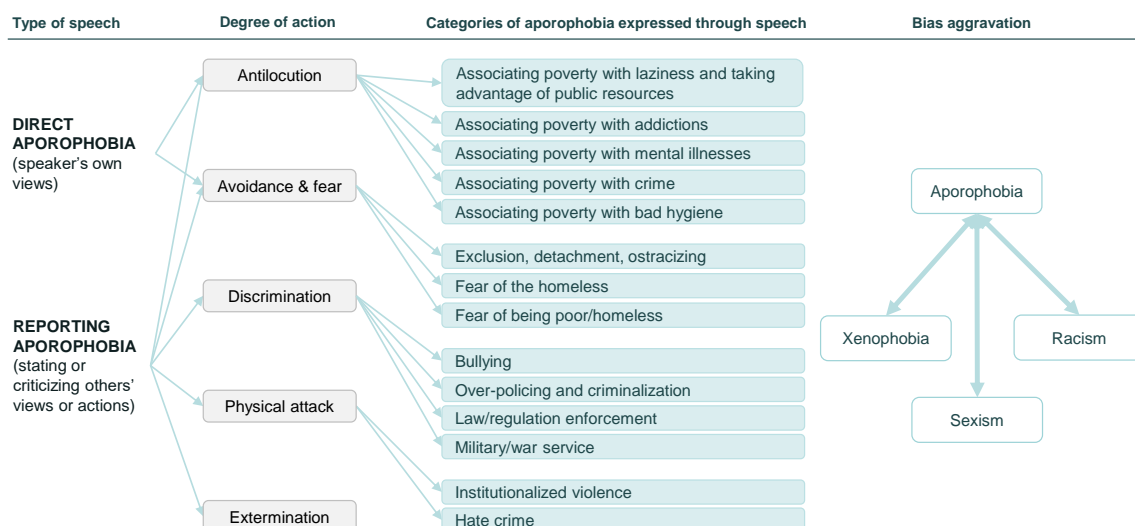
Type of speech

Degree of action

Categories of aporophobia expressed through speech

Bias aggravation

DIRECT APOROPHOBIA (speaker's own views)

REPORTING APOROPHOBIA (stating or criticizing others' views or actions)

Antilocution

Avoidance & fear

Discrimination

Physical attack

Extermination

Associating poverty with laziness and taking advantage of public resources

Associating poverty with addictions

Associating poverty with mental illnesses

Associating poverty with crime

Associating poverty with bad hygiene

Exclusion, detachment, ostracizing

Fear of the homeless

Fear of being poor/homeless

Bullying

Over-policing and criminalization

Law/regulation enforcement

Military/war service

Institutionalized violence

Hate crime

Aporophobia

Xenophobia

Racism

Sexism